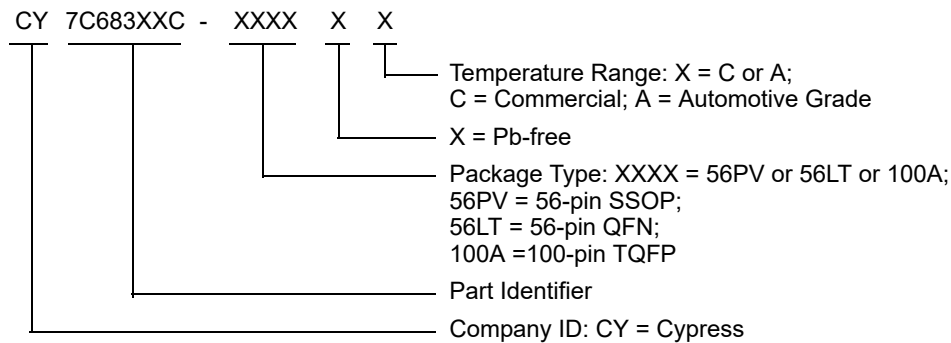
CY 7C683XXC - XXXX X X

Temperature Range: X = C or A;
C = Commercial; A = Automotive Grade

X = Pb-free

Package Type: XXXX = 56PV or 56LT or 100A;
56PV = 56-pin SSOP;
56LT = 56-pin QFN;
100A =100-pin TQFP

Part Identifier

Company ID: CY = Cypress